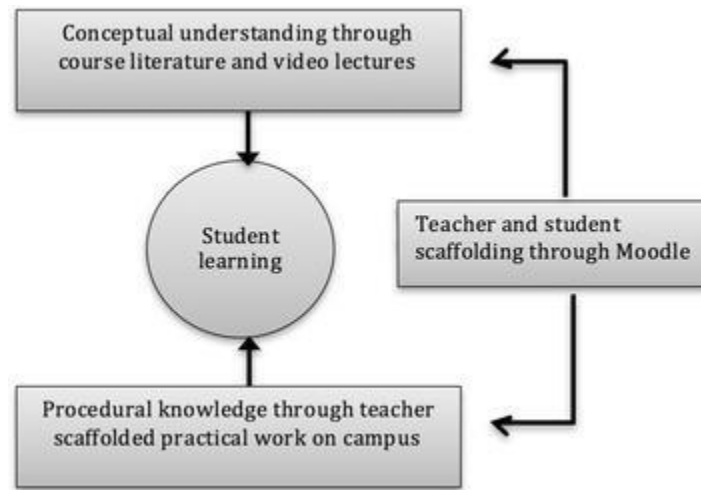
Conceptual understanding through course literature and video lectures

Student learning

Teacher and student scaffolding through Moodle

Procedural knowledge through teacher scaffolded practical work on campus